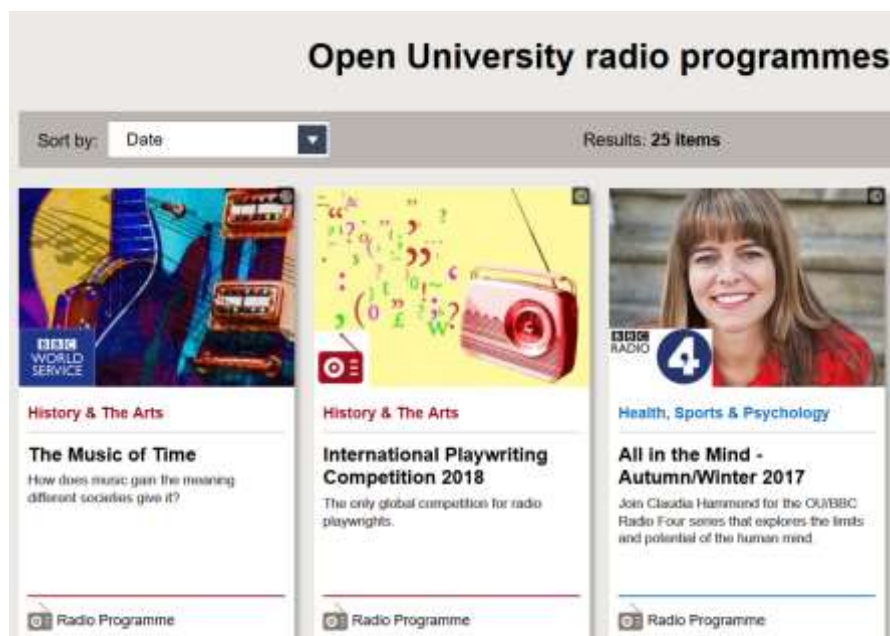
Open University radio programmes

Sort by: Date

Results: 25 items

BBC WORLD SERVICE

History & The Arts

The Music of Time

How does music gain the meaning different societies give it?

Radio Programme

History & The Arts

International Playwriting Competition 2018

The only global competition for radio playwrights.

Radio Programme

BBC RADIO 4

Health, Sports & Psychology

All in the Mind - Autumn/Winter 2017

Join Claudia Hammond for the OU/BBC Radio Four series that explores the limits and potential of the human mind.

Radio Programme